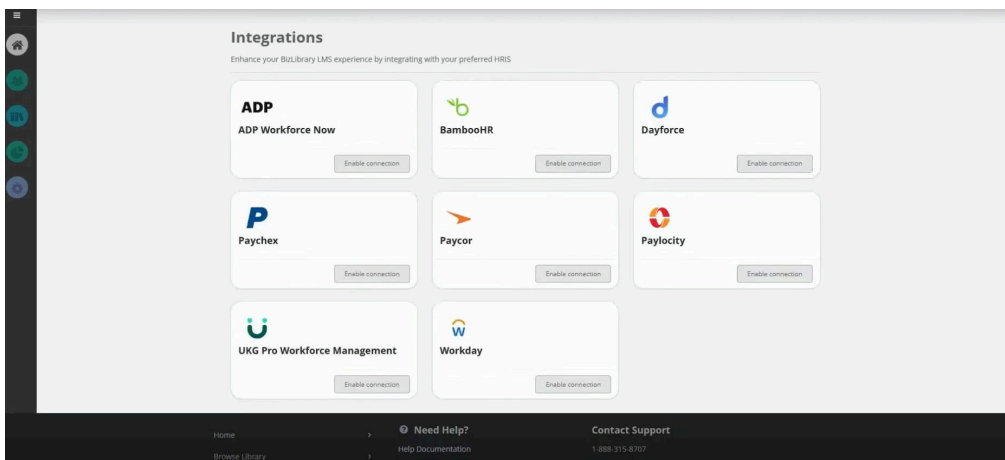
Integrations

Enhance your BizLibrary LMS experience by integrating with your preferred HRIS

ADP
ADP Workforce Now
Enable connection

BambooHR
Enable connection

Dayforce
Enable connection

P
Paychex
Enable connection

Paycor
Enable connection

Paylocity
Enable connection

UKG Pro Workforce Management
Enable connection

W
Workday
Enable connection

Home
Browse Library

Need Help?
Help Documentation

Contact Support
1-888-315-8707